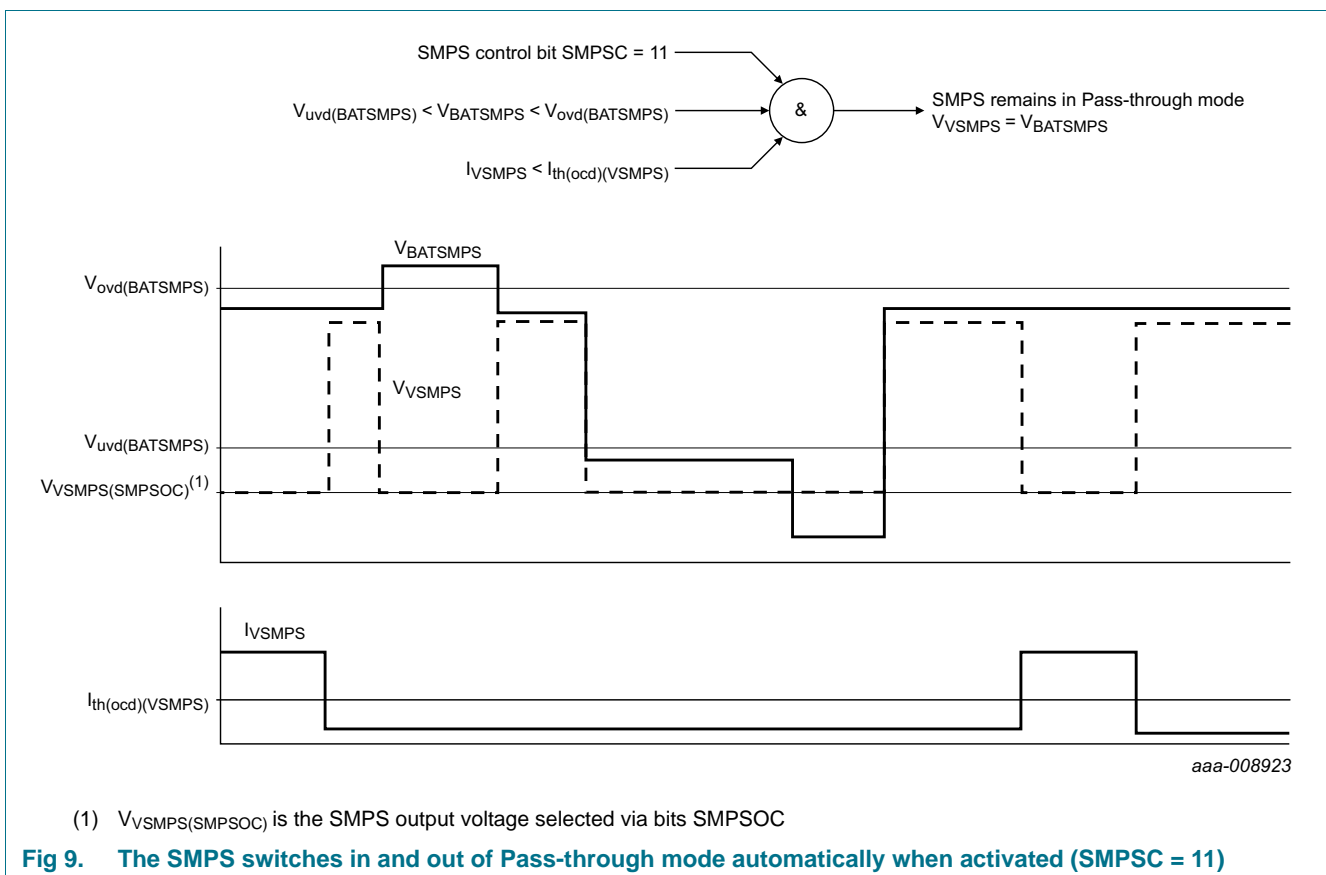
SMPS control bit SMPSC = 11

$V_{uvd(BATSMPS)} < V_{BATSMPS} < V_{ovd(BATSMPS)}$

$I_{VSMPS} < I_{th(ocd)(VSMPS)}$

&

SMPS remains in Pass-through mode
$V_{VSMPS} = V_{BATSMPS}$

$V_{BATSMPS}$

$V_{ovd(BATSMPS)}$

$V_{VSMPS}$

$V_{uvd(BATSMPS)}$

$V_{VSMPS(SMPSOC)}^{(1)}$

$I_{VSMPS}$

$I_{th(ocd)(VSMPS)}$

aaa-008923

(1) $V_{VSMPS(SMPSOC)}$ is the SMPS output voltage selected via bits SMPSOC

Fig 9. The SMPS switches in and out of Pass-through mode automatically when activated (SMPSC = 11)